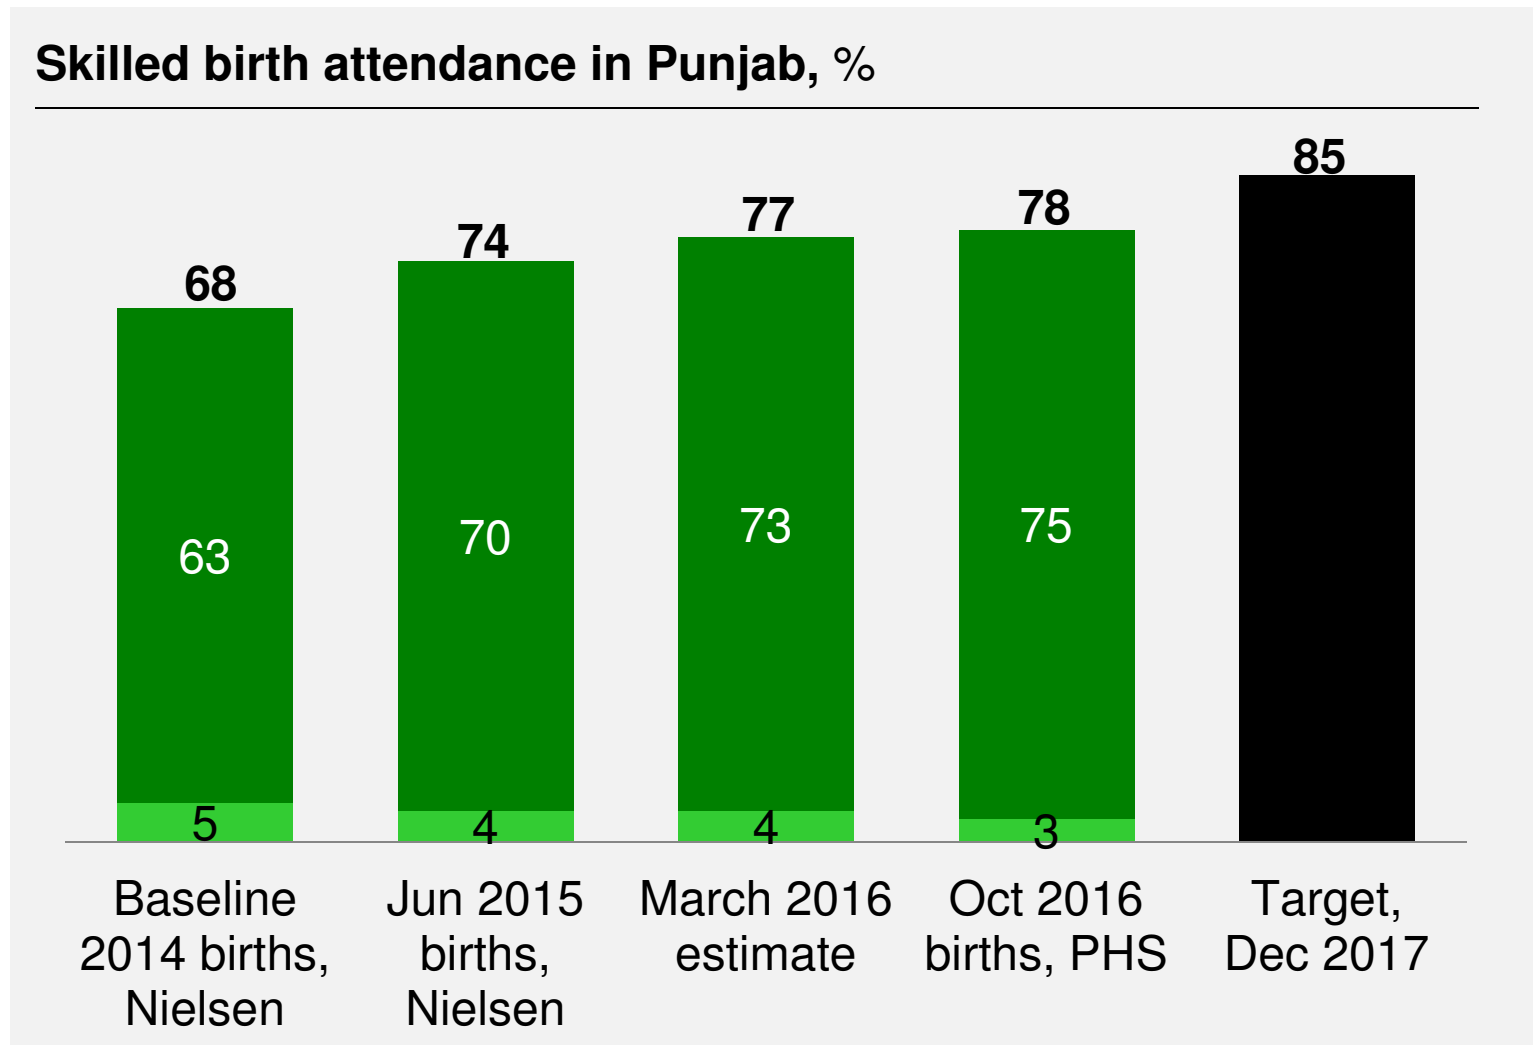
Skilled birth attendance in Punjab, %

68

63

5

74

70

4

77

73

4

78

75

3

85

Baseline 2014 births, Nielsen

Jun 2015 births, Nielsen

March 2016 estimate

Oct 2016 births, PHS

Target, Dec 2017